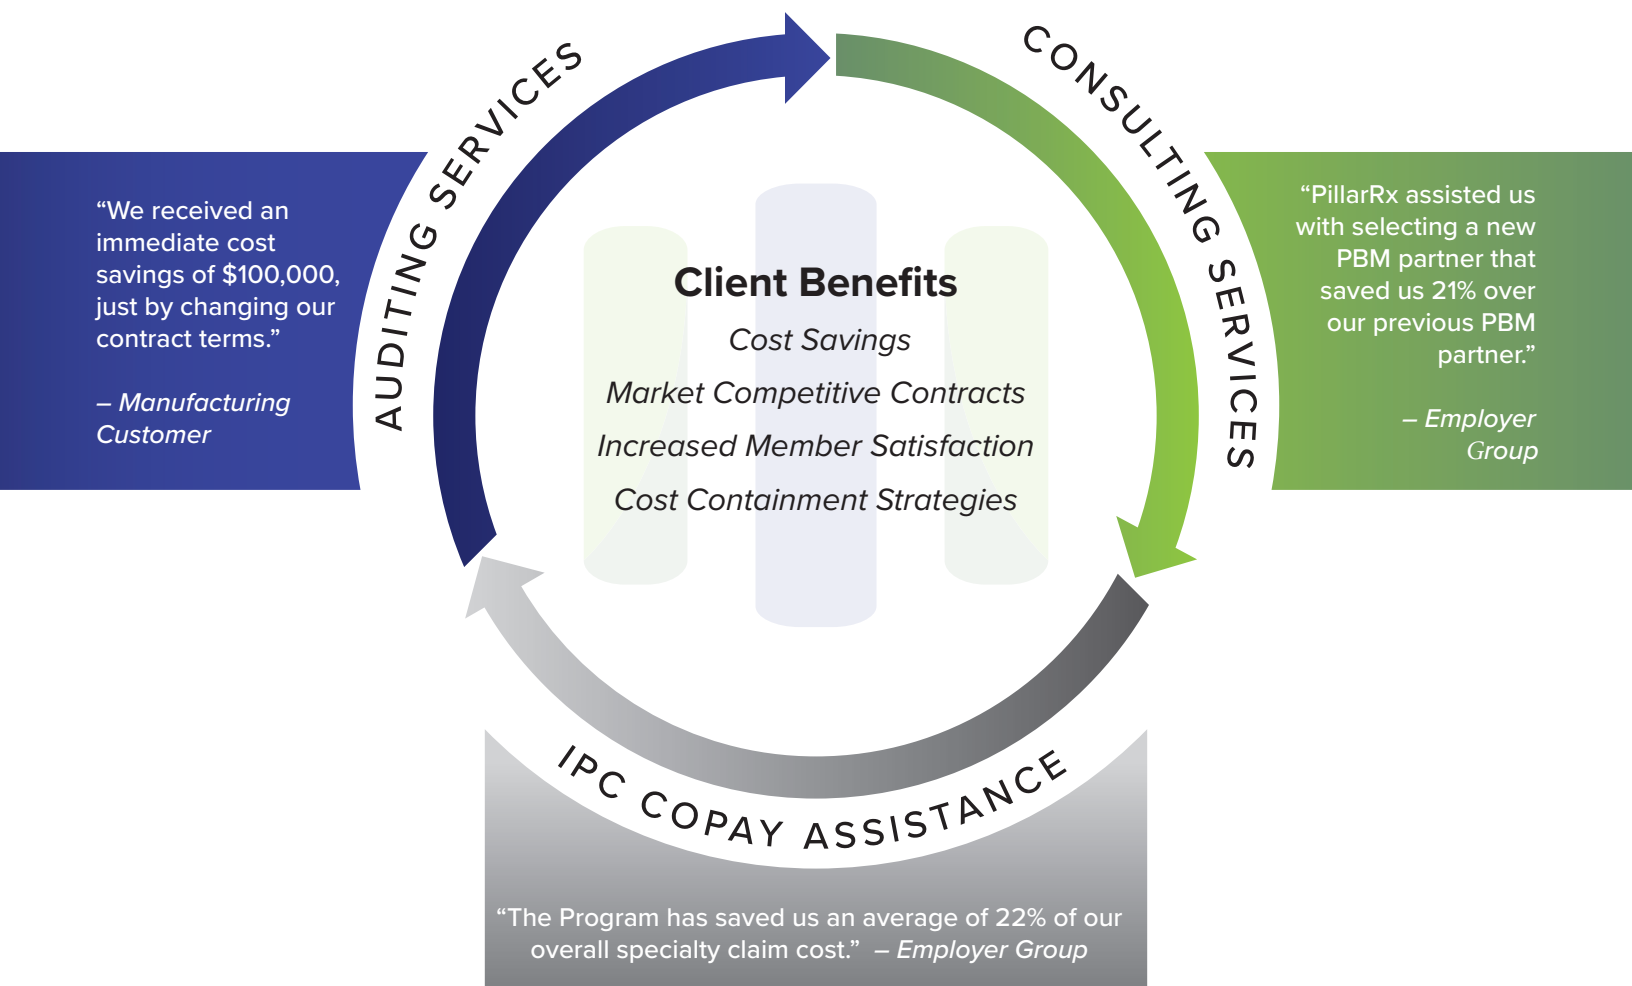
AUDITING SERVICES

CONSULTING SERVICES

“We received an immediate cost savings of $100,000, just by changing our contract terms.”

– Manufacturing Customer

Client Benefits

Cost Savings

Market Competitive Contracts

Increased Member Satisfaction

Cost Containment Strategies

“PillarRx assisted us with selecting a new PBM partner that saved us 21% over our previous PBM partner.”

– Employer Group

IPC COPAY ASSISTANCE

“The Program has saved us an average of 22% of our overall specialty claim cost.” – Employer Group